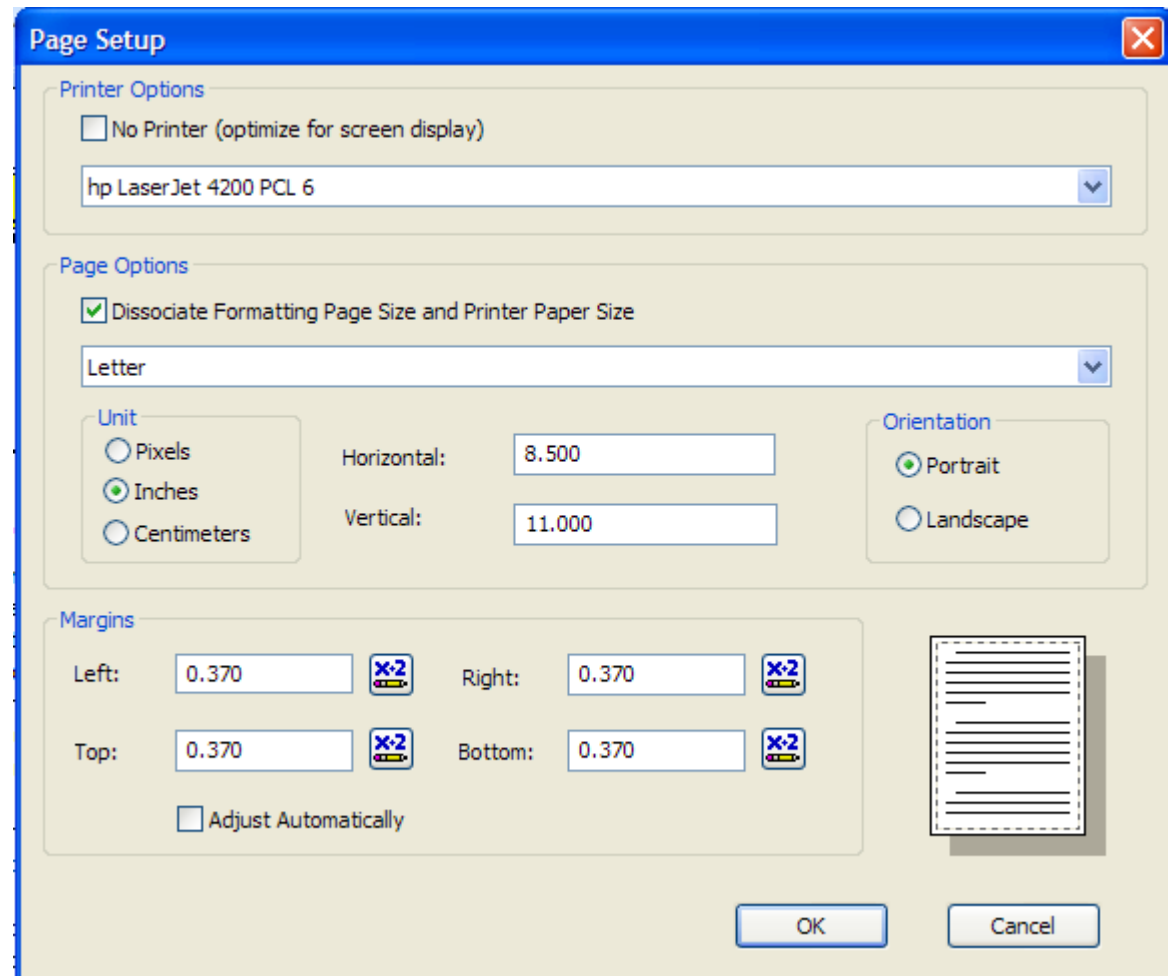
Page Setup

Printer Options

No Printer (optimize for screen display)

hp LaserJet 4200 PCL 6

Page Options

Dissociate Formatting Page Size and Printer Paper Size

Letter

Unit
Pixels
Inches
Centimeters

Horizontal: 8.500
Vertical: 11.000

Orientation
Portrait
Landscape

Margins

Left: 0.370 X·2
Right: 0.370 X·2
Top: 0.370 X·2
Bottom: 0.370 X·2

Adjust Automatically

OK
Cancel